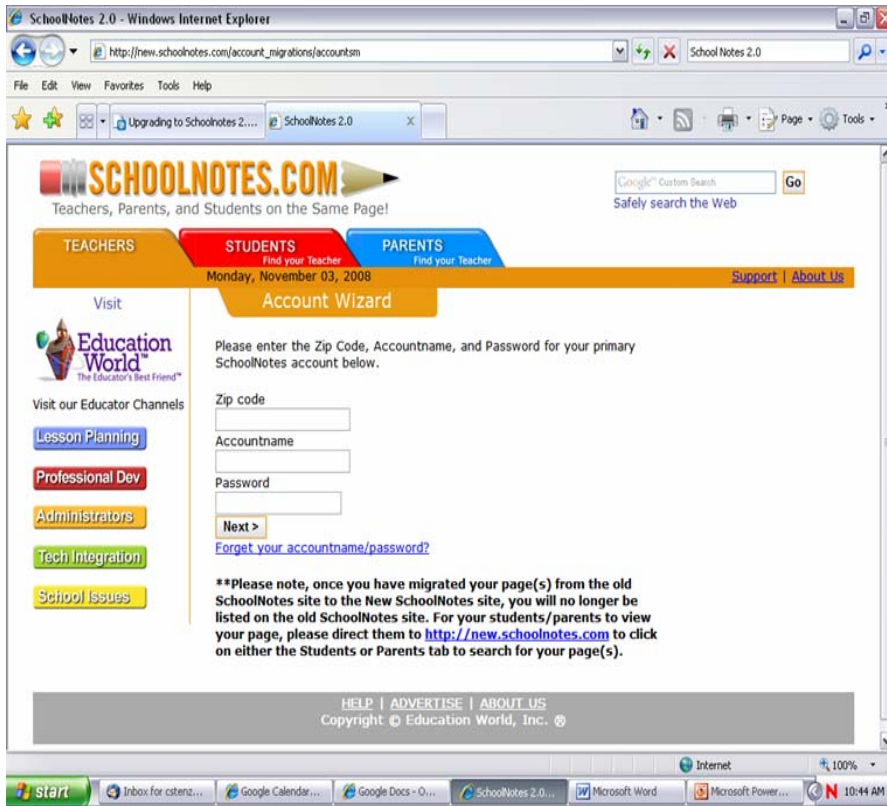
SchoolNotes 2.0 - Windows Internet Explorer

http://new.schoolnotes.com/account_migrations/accountsm

School Notes 2.0

File Edit View Favorites Tools Help

Upgrading to Schoolnotes 2....

SchoolNotes 2.0

Page Tools

SCHOOLNOTES.COM
Teachers, Parents, and Students on the Same Page!

Google Custom Search
Go
Safely search the Web

TEACHERS
STUDENTS
Find your Teacher
PARENTS
Find your Teacher

Monday, November 03, 2008
Support | About Us

Visit

Education World
The Educator's Best Friend

Visit our Educator Channels

Lesson Planning
Professional Dev
Administrators
Tech Integration
School Issues

Account Wizard

Please enter the Zip Code, Accountname, and Password for your primary SchoolNotes account below.

Zip code

Accountname

Password

Next >

Forget your accountname/password?

**Please note, once you have migrated your page(s) from the old SchoolNotes site to the New SchoolNotes site, you will no longer be listed on the old SchoolNotes site. For your students/parents to view your page, please direct them to http://new.schoolnotes.com to click on either the Students or Parents tab to search for your page(s).

HELP | ADVERTISE | ABOUT US
Copyright © Education World, Inc. ®

Internet
100%

start
Inbox for cstenz...
Google Calendar...
Google Docs - O...
SchoolNotes 2.0...
Microsoft Word
Microsoft Power...
10:44 AM